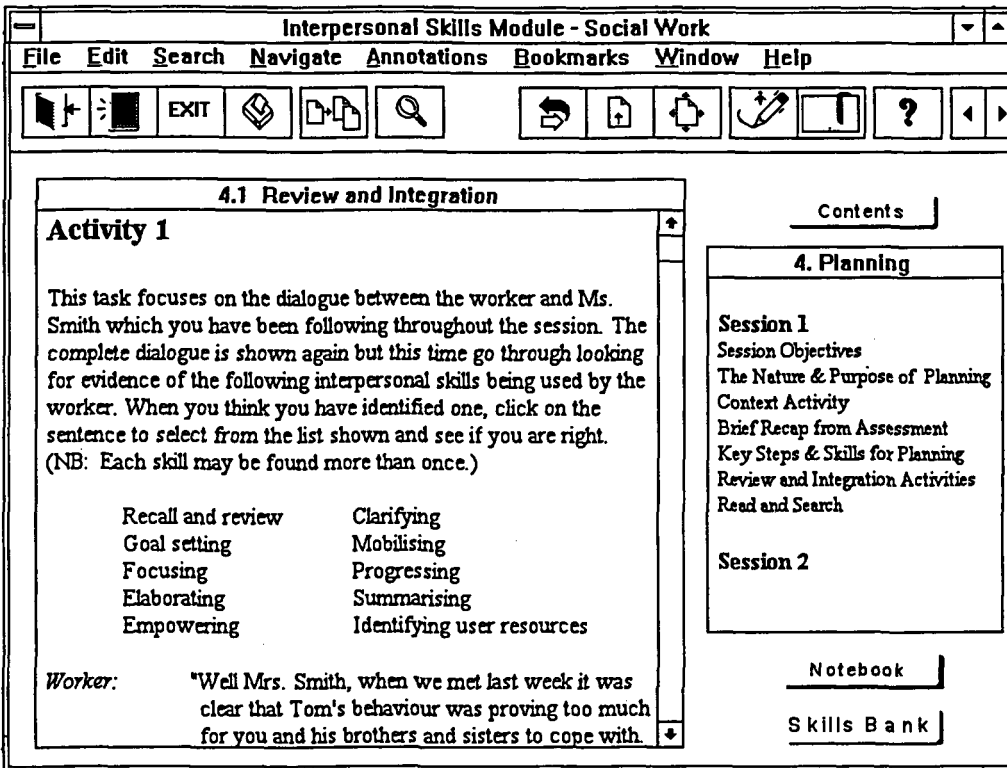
Interpersonal Skills Module - Social Work

File Edit Search Navigate Annotations Bookmarks Window Help

EXIT

?

4.1 Review and Integration

Activity 1

This task focuses on the dialogue between the worker and Ms. Smith which you have been following throughout the session. The complete dialogue is shown again but this time go through looking for evidence of the following interpersonal skills being used by the worker. When you think you have identified one, click on the sentence to select from the list shown and see if you are right. (NB: Each skill may be found more than once.)

| | |
|---|---|
| Recall and review | Clarifying |
| Goal setting | Mobilising |
| Focusing | Progressing |
| Elaborating | Summarising |
| Empowering | Identifying user resources |

Worker: "Well Mrs. Smith, when we met last week it was clear that Tom's behaviour was proving too much for you and his brothers and sisters to cope with.

Contents

4. Planning

Session 1
Session Objectives
The Nature & Purpose of Planning
Context Activity
Brief Recap from Assessment
Key Steps & Skills for Planning
Review and Integration Activities
Read and Search

Session 2

Notebook

Skills Bank